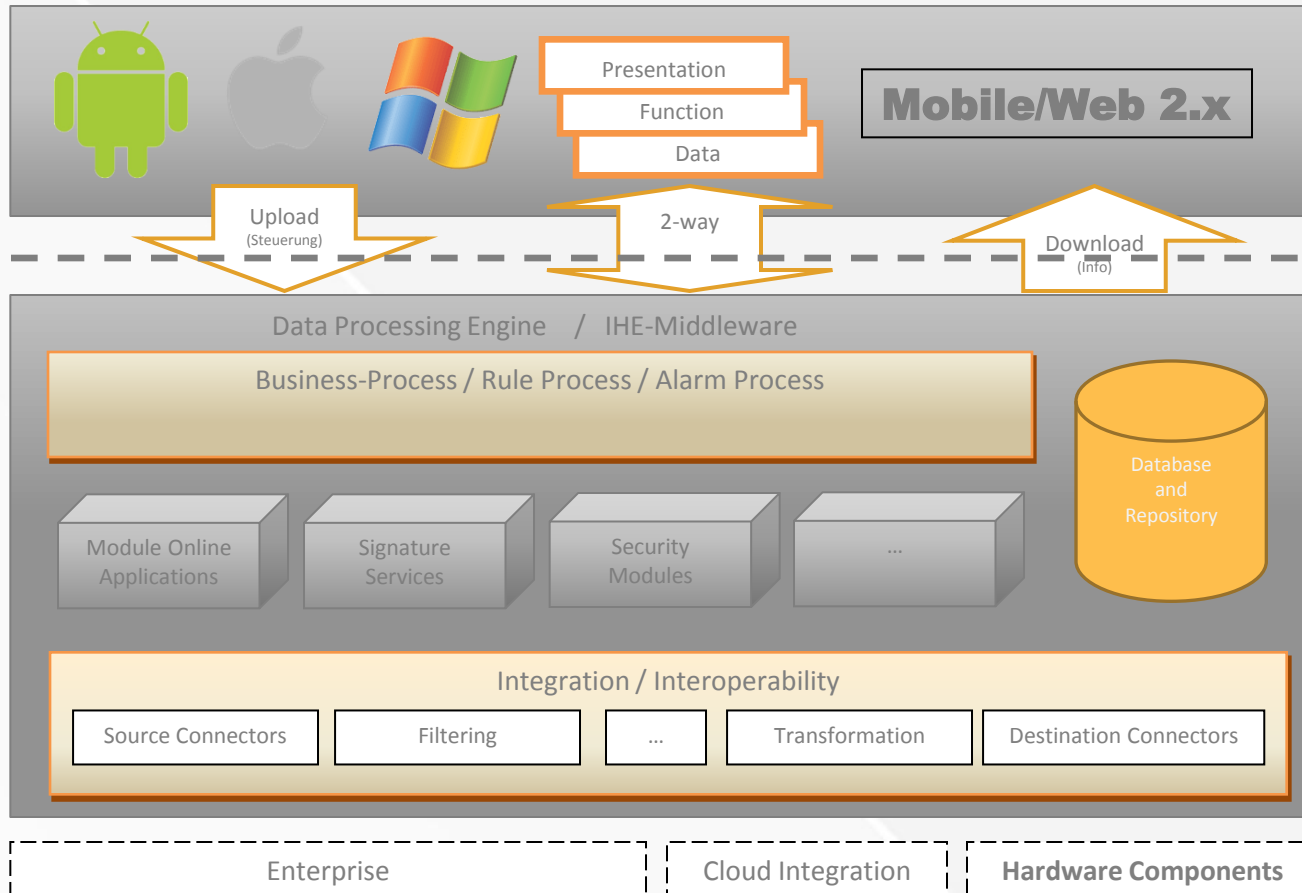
Presentation
Function
Data

Mobile/Web 2.x

Upload
(Steuerung)

2-way

Download
(Info)

Data Processing Engine / IHE-Middleware

Business-Process / Rule Process / Alarm Process

Database and Repository

Module Online Applications

Signature Services

Security Modules

...

Integration / Interoperability

| Source Connectors | Filtering | ... | Transformation | Destination Connectors |
|---|---|---|---|---|

Enterprise

Cloud Integration

Hardware Components